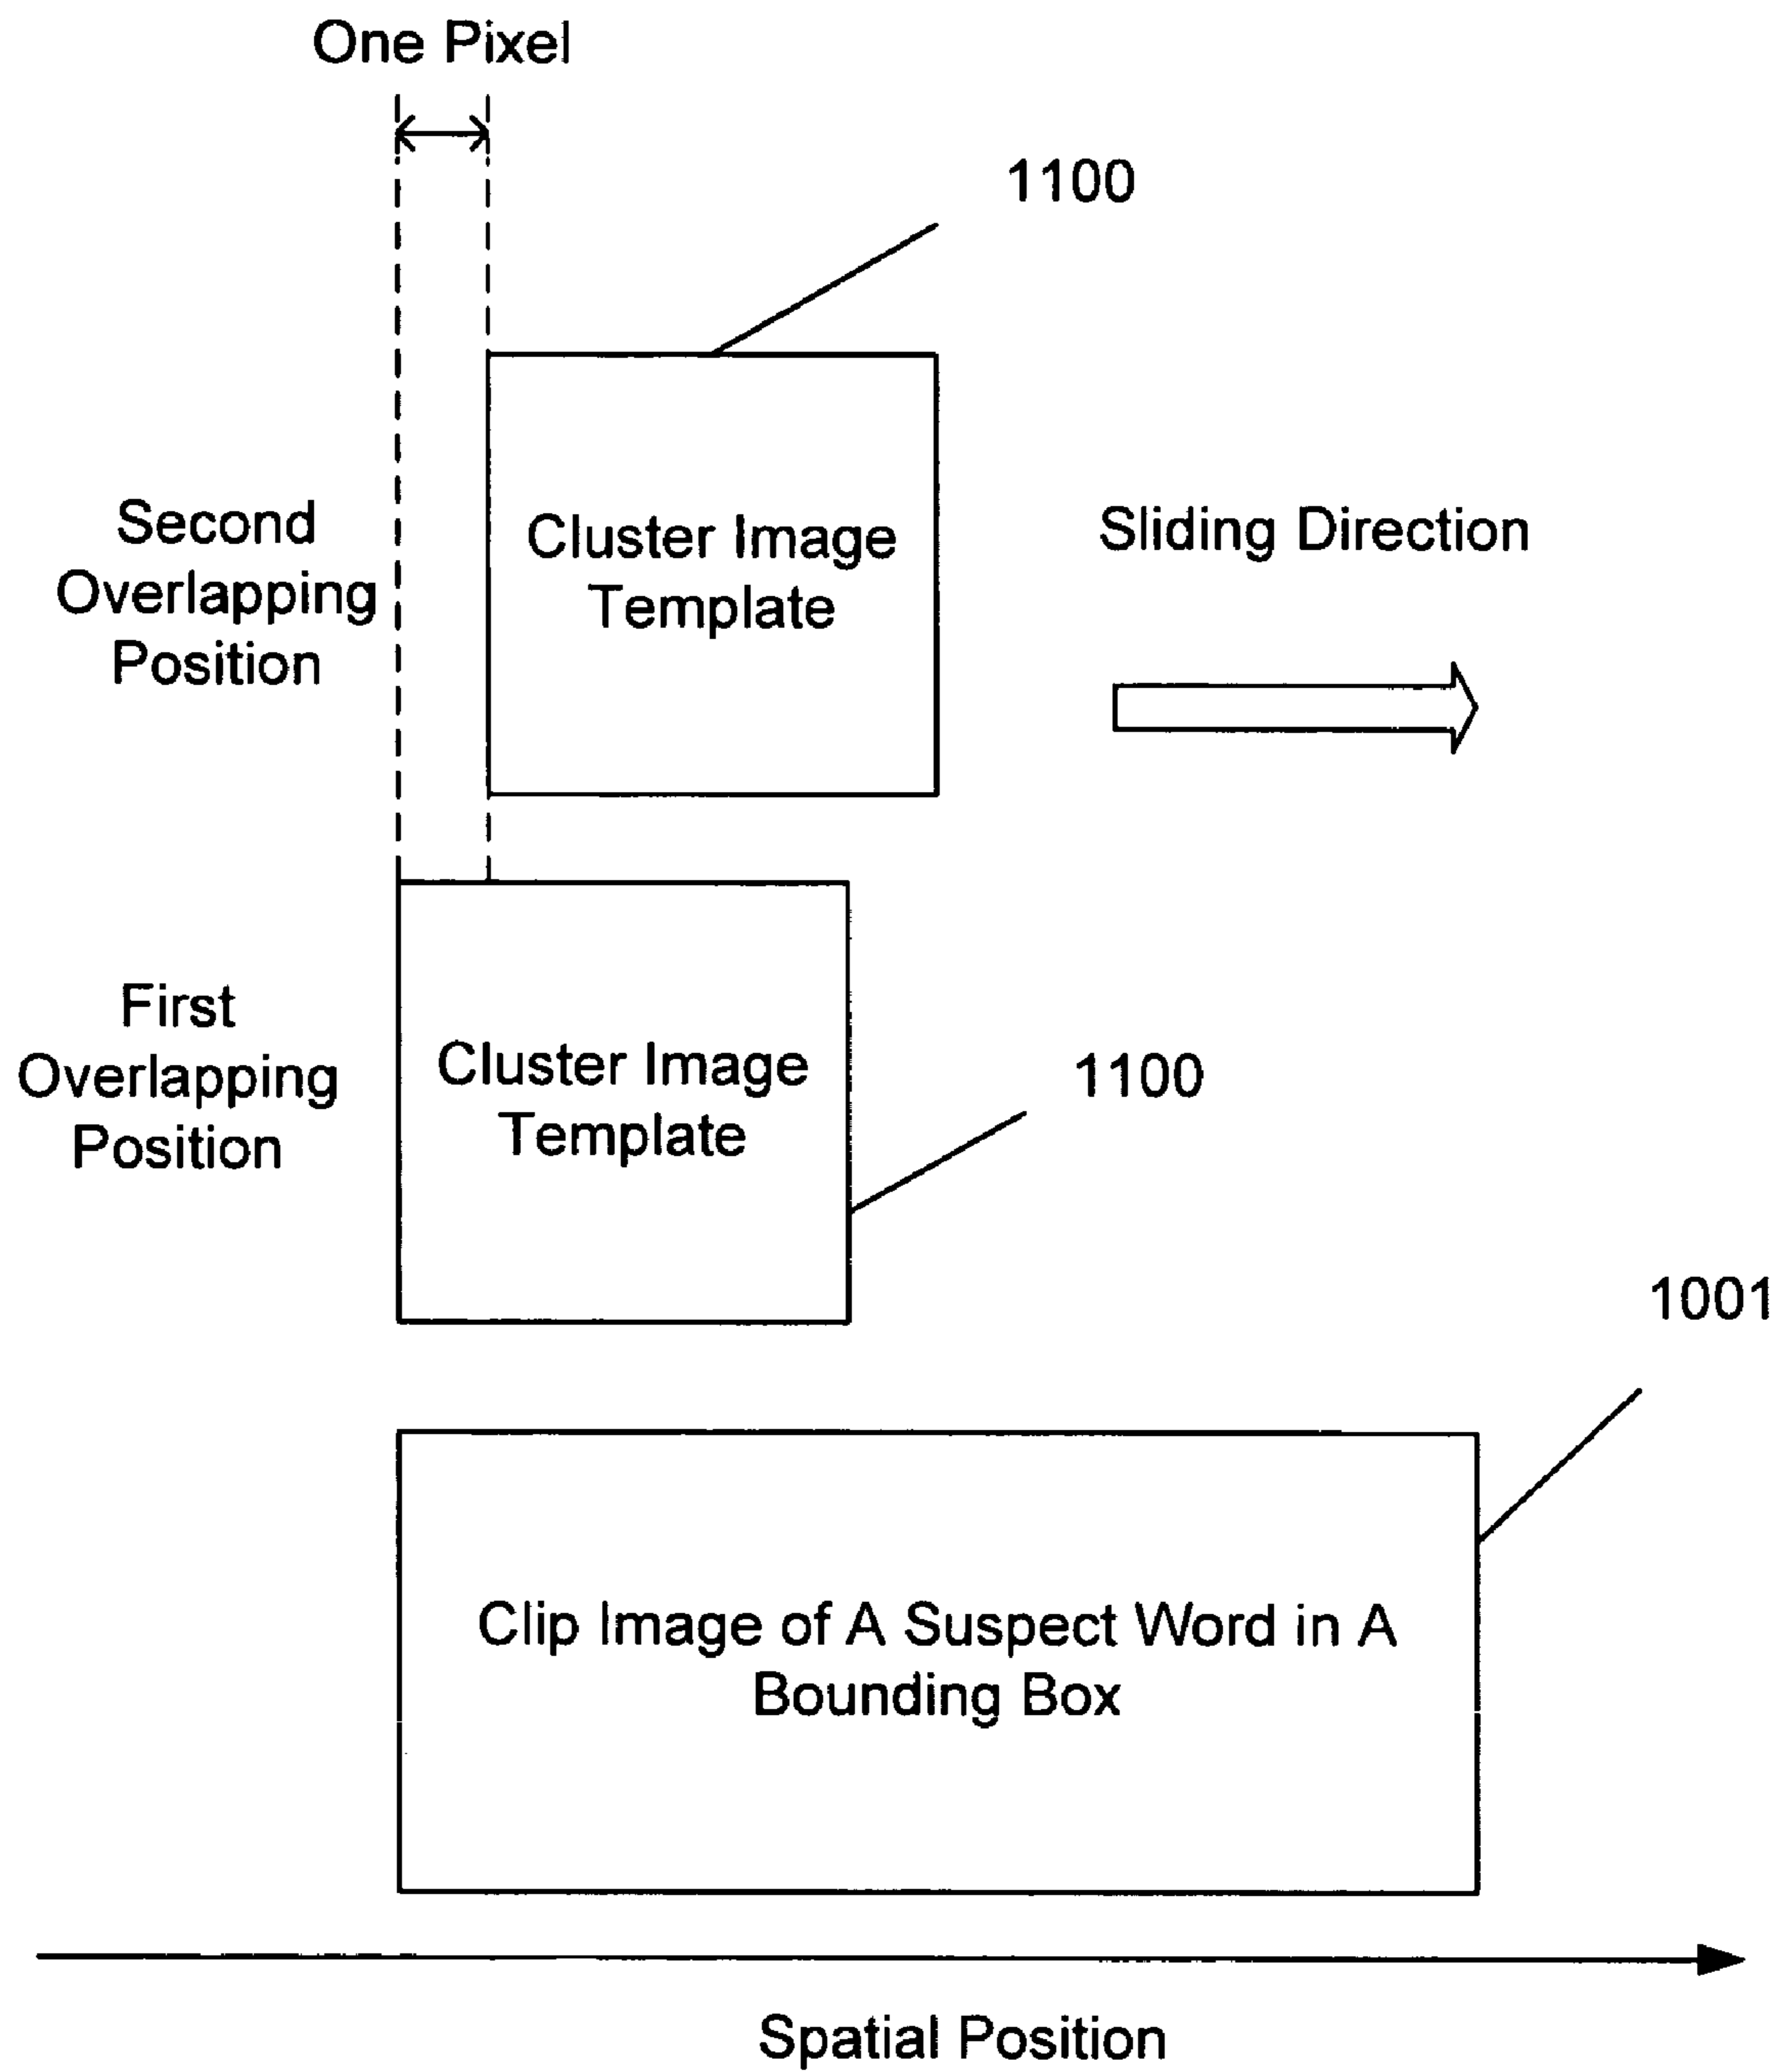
One Pixel

1100

Second Overlapping Position

Cluster Image Template

Sliding Direction

First Overlapping Position

Cluster Image Template

1100

1001

Clip Image of A Suspect Word in A Bounding Box

Spatial Position